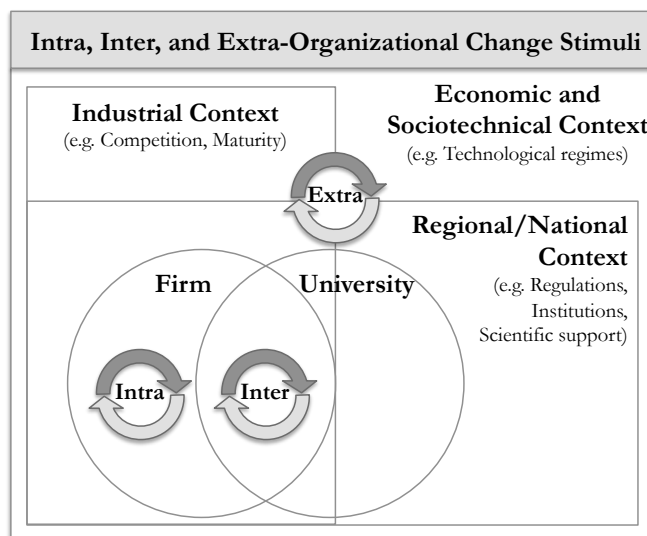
Intra, Inter, and Extra-Organizational Change Stimuli

Industrial Context
(e.g. Competition, Maturity)

Economic and Sociotechnical Context
(e.g. Technological regimes)

Extra

Regional/National Context
(e.g. Regulations, Institutions, Scientific support)

Firm

University

Intra

Inter